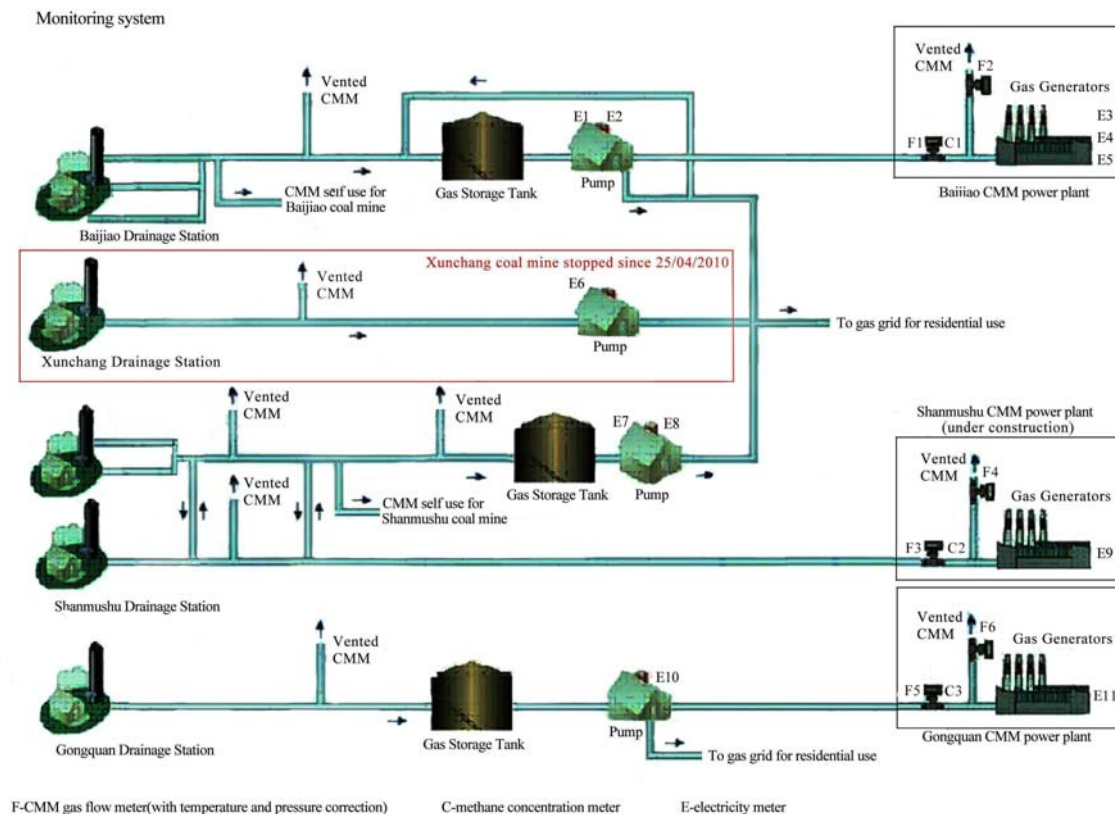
Monitoring system

Vented CMM

CMM self use for Baijiao coal mine

Gas Storage Tank

E1 E2

Pump

Vented CMM

F2

Gas Generators

E3

E4

E5

F1 C1

Baijiao CMM power plant

Baijiao Drainage Station

Xunchang coal mine stopped since 25/04/2010

Vented CMM

E6

Pump

Xunchang Drainage Station

To gas grid for residential use

Vented CMM

Vented CMM

E7 E8

Shanmushu CMM power plant (under construction)

Vented CMM

Gas Storage Tank

Pump

Vented CMM

F4

Gas Generators

CMM self use for Shanmushu coal mine

F3 C2

E9

Shanmushu Drainage Station

Vented CMM

Vented CMM

F6

Gas Generators

E10

F5 C3

E11

Gongquan Drainage Station

Gas Storage Tank

Pump

To gas grid for residential use

Gongquan CMM power plant

F-CMM gas flow meter(with temperature and pressure correction)

C-methane concentration meter

E-electricity meter